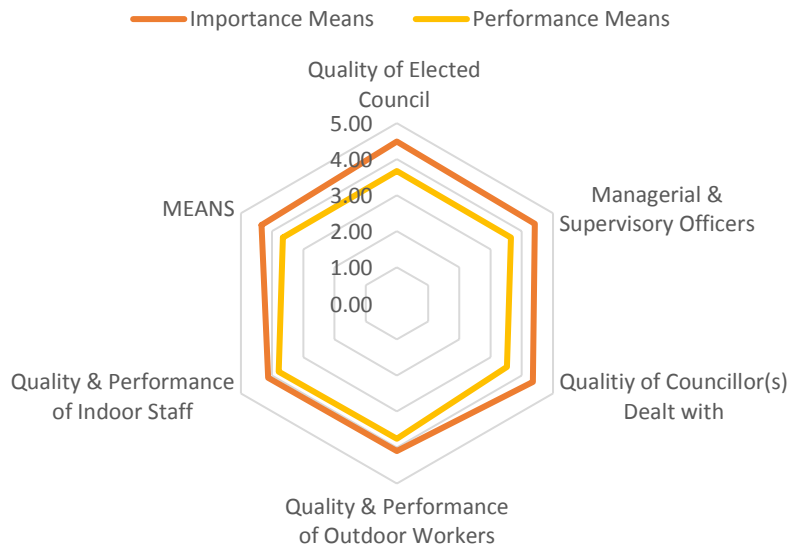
Importance Means
Performance Means

Quality of Elected Council

5.00
4.00
3.00
2.00
1.00
0.00

Managerial & Supervisory Officers

Qualitiy of Councillor(s) Dealt with

Quality & Performance of Outdoor Workers

Quality & Performance of Indoor Staff

MEANS